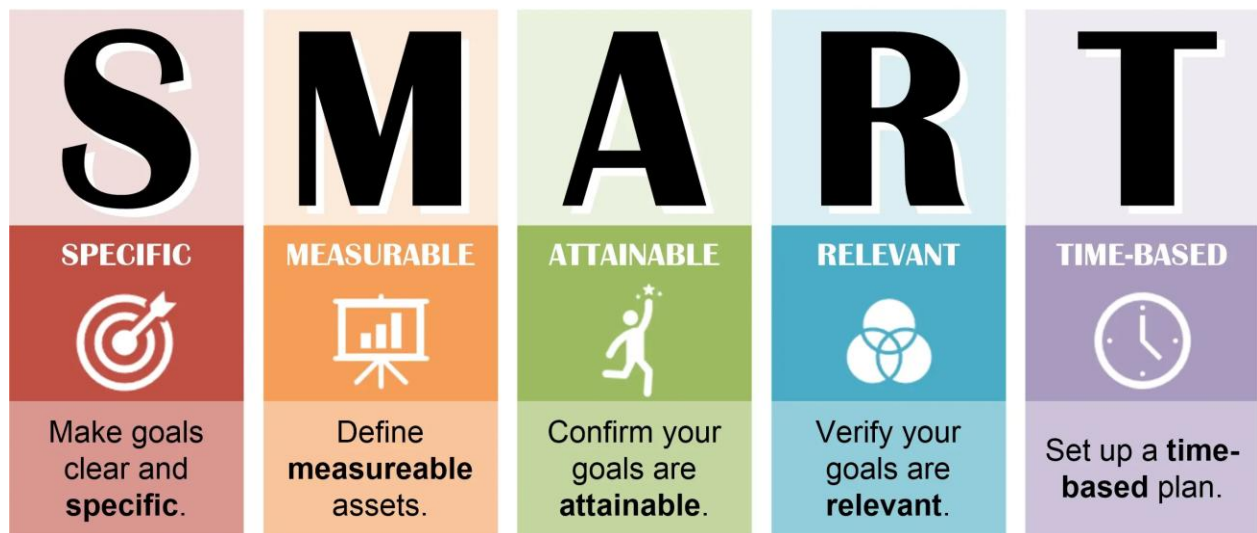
S

SPECIFIC

Make goals clear and specific.

M

MEASURABLE

Define measureable assets.

A

ATTAINABLE

Confirm your goals are attainable.

R

RELEVANT

Verify your goals are relevant.

T

TIME-BASED

Set up a time-based plan.